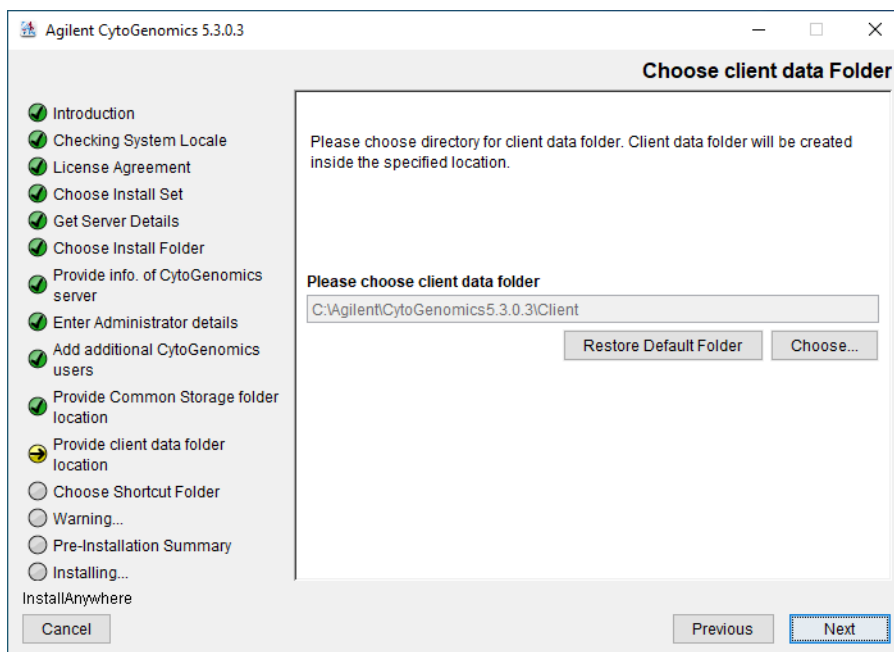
Agilent CytoGenomics 5.3.0.3

Choose client data Folder

Introduction
Checking System Locale
License Agreement
Choose Install Set
Get Server Details
Choose Install Folder
Provide info. of CytoGenomics server
Enter Administrator details
Add additional CytoGenomics users
Provide Common Storage folder location
Provide client data folder location
Choose Shortcut Folder
Warning...
Pre-Installation Summary
Installing...

Please choose directory for client data folder. Client data folder will be created inside the specified location.

Please choose client data folder

C:\Agilent\CytoGenomics5.3.0.3\Client

Restore Default Folder

Choose...

InstallAnywhere

Cancel

Previous

Next